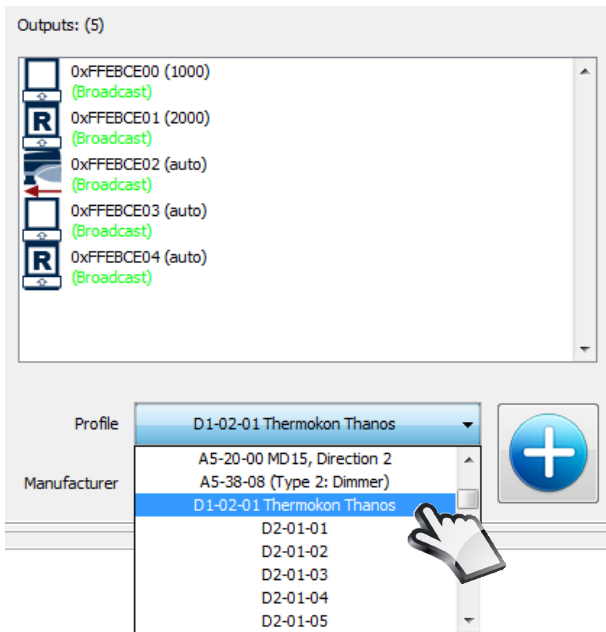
Outputs: (5)

0xFFEBCE00 (1000)
(Broadcast)
R 0xFFEBCE01 (2000)
(Broadcast)
0xFFEBCE02 (auto)
(Broadcast)
0xFFEBCE03 (auto)
(Broadcast)
R 0xFFEBCE04 (auto)
(Broadcast)

Profile D1-02-01 Thermokon Thanos

Manufacturer

A5-20-00 MD15, Direction 2
A5-38-08 (Type 2: Dimmer)
D1-02-01 Thermokon Thanos
D2-01-01
D2-01-02
D2-01-03
D2-01-04
D2-01-05